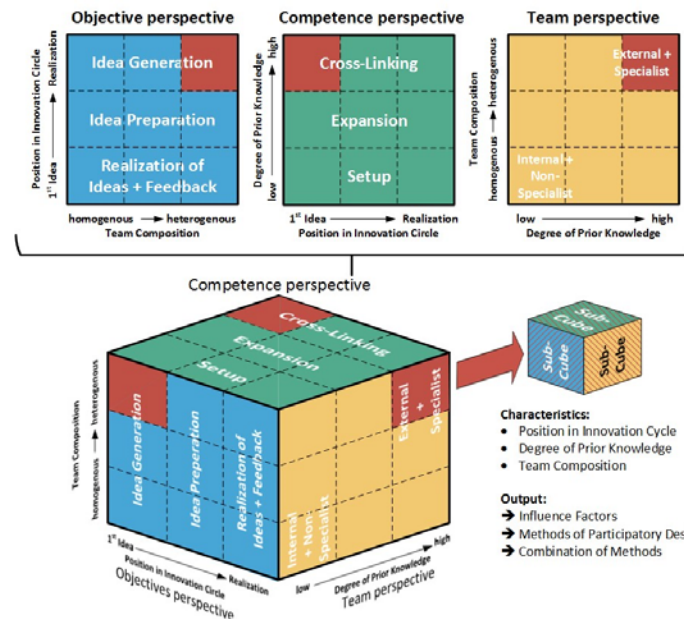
Objective perspective

Position in Innovation Circle
$1^{st}$ Idea → Realization

Idea Generation

Idea Preparation

Realization of Ideas + Feedback

homogenous → heterogenous
Team Composition

Competence perspective

Degree of Prior Knowledge
low → high

Cross-Linking

Expansion

Setup

$1^{st}$ Idea → Realization
Position in Innovation Circle

Team perspective

Team Composition
homogenous → heterogenous

External + Specialist

Internal + Non-Specialist

low → high
Degree of Prior Knowledge

Competence perspective

Cross-Linking

Expansion

Setup

Team Composition
homogenous → heterogenous

Idea Generation

Idea Preparation

Realization of Ideas + Feedback

External + Specialist

Internal + Non-Specialist

$1^{st}$ Idea
Position in Innovation Circle
Realization
Objectives perspective

low
Degree of Prior Knowledge
high
Team perspective

Sub-Cube

Sub-Cube

Sub-Cube

Characteristics:
• Position in Innovation Cycle
• Degree of Prior Knowledge
• Team Composition

Output:
→ Influence Factors
→ Methods of Participatory Des
→ Combination of Methods